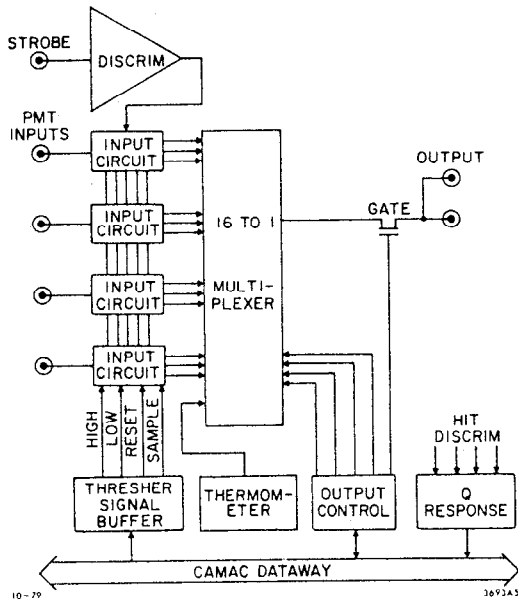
STROBE
DISCRIM
PMT INPUTS
INPUT CIRCUIT
INPUT CIRCUIT
INPUT CIRCUIT
INPUT CIRCUIT
16 TO 1
MULTI-PLEXER
OUTPUT
GATE
HIGH
LOW
RESET
SAMPLE
THRESHER SIGNAL BUFFER
THERMOM-ETER
OUTPUT CONTROL
HIT DISCRIM
Q RESPONSE
CAMAC DATAWAY
10-79
3693A5